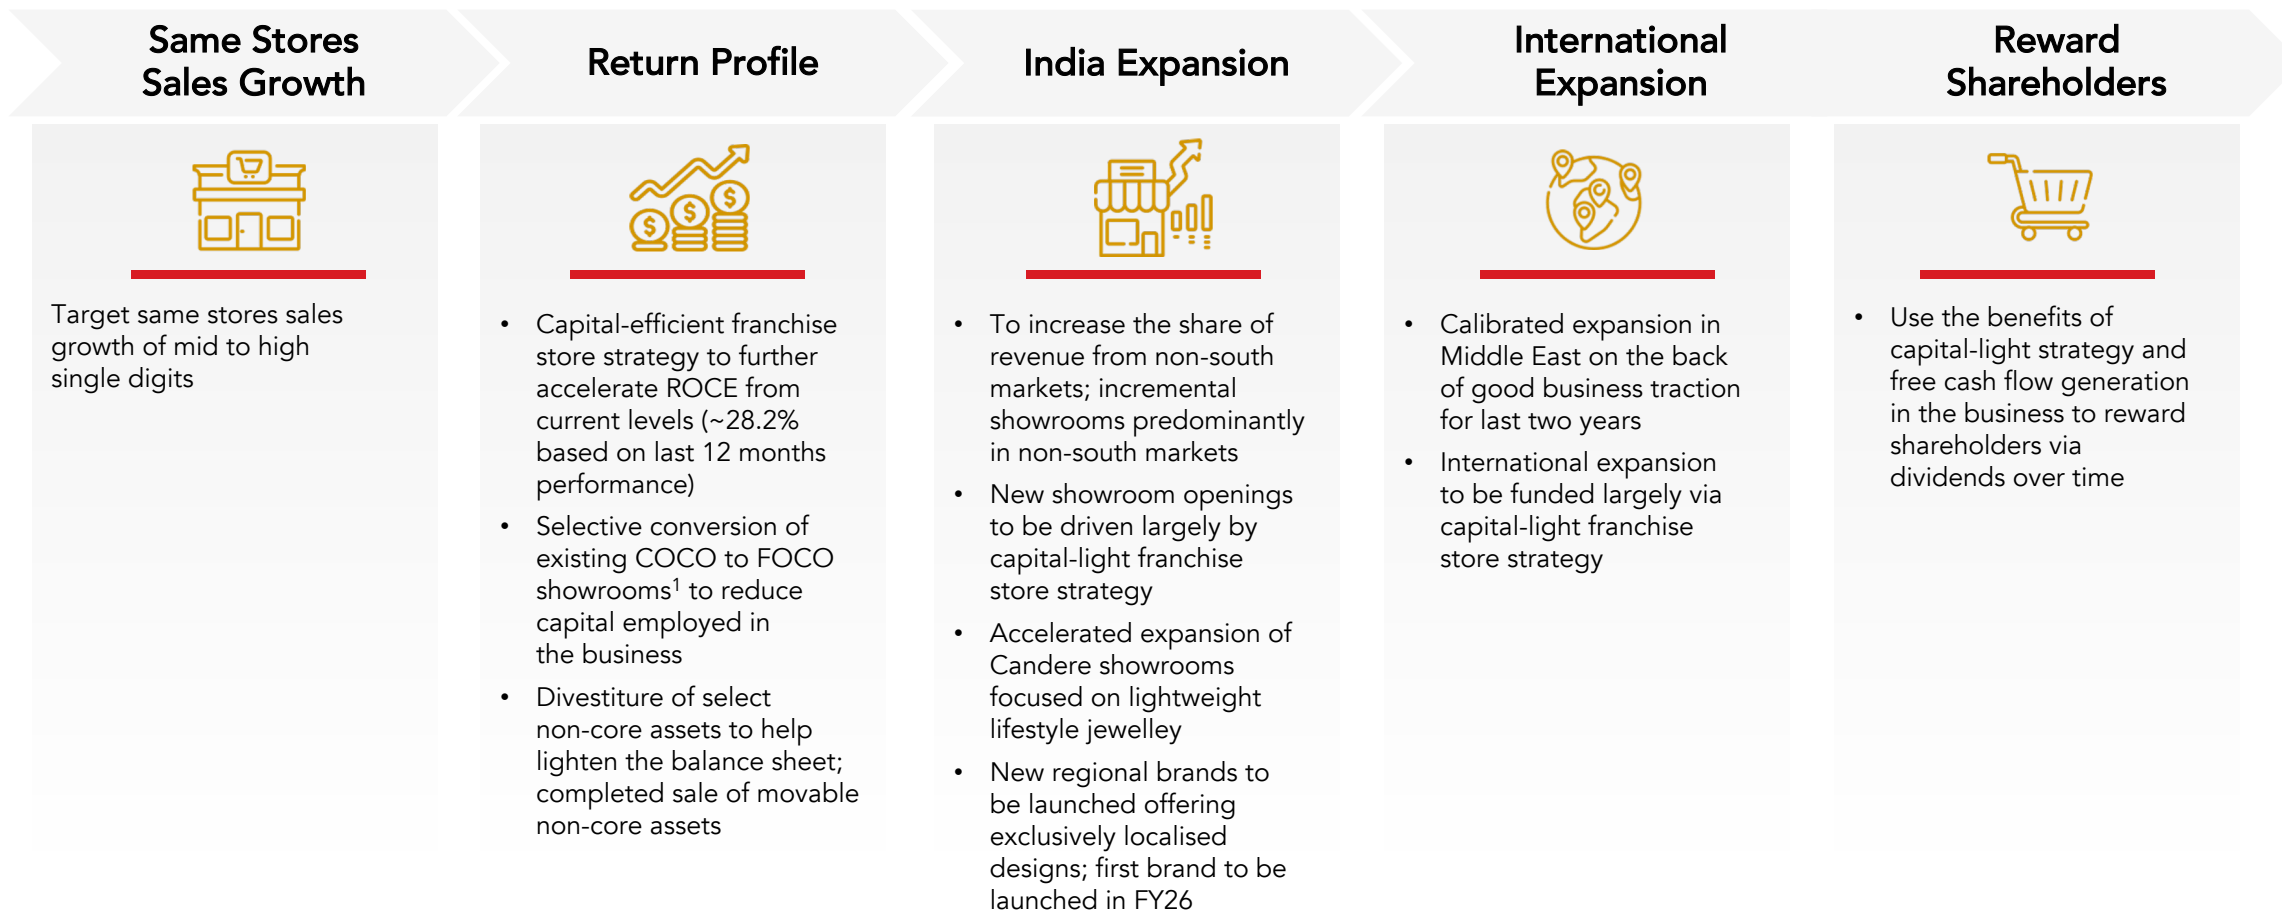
Same Stores Sales Growth

Target same stores sales growth of mid to high single digits

Return Profile

- Capital-efficient franchise store strategy to further accelerate ROCE from current levels (~28.2% based on last 12 months performance)
- Selective conversion of existing COCO to FOCO showrooms$^1$ to reduce capital employed in the business
- Divestiture of select non-core assets to help lighten the balance sheet; completed sale of movable non-core assets

India Expansion

- To increase the share of revenue from non-south markets; incremental showrooms predominantly in non-south markets
- New showroom openings to be driven largely by capital-light franchise store strategy
- Accelerated expansion of Candere showrooms focused on lightweight lifestyle jewelley
- New regional brands to be launched offering exclusively localised designs; first brand to be launched in FY26

International Expansion

- Calibrated expansion in Middle East on the back of good business traction for last two years
- International expansion to be funded largely via capital-light franchise store strategy

Reward Shareholders

- Use the benefits of capital-light strategy and free cash flow generation in the business to reward shareholders via dividends over time